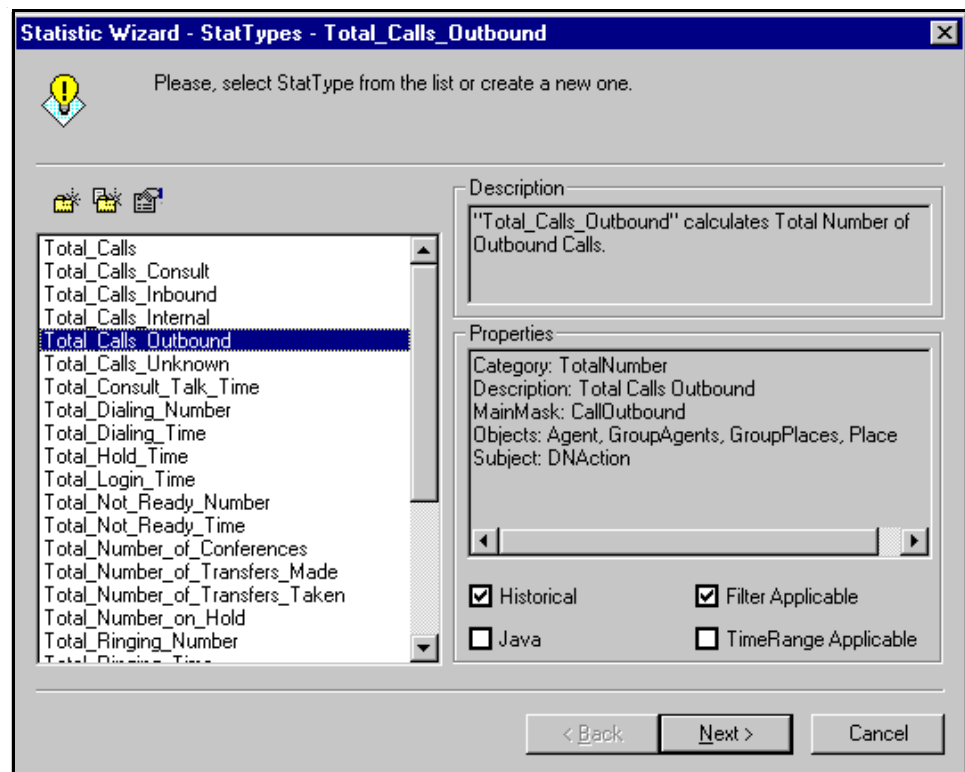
Statistic Wizard - StatTypes - Total_Calls_Outbound

Please, select StatType from the list or create a new one.

Total_Calls
Total_Calls_Consult
Total_Calls_Inbound
Total_Calls_Internal
Total_Calls_Outbound
Total_Calls_Unknown
Total_Consult_Talk_Time
Total_Dialing_Number
Total_Dialing_Time
Total_Hold_Time
Total_Login_Time
Total_Not_Ready_Number
Total_Not_Ready_Time
Total_Number_of_Conferences
Total_Number_of_Transfers_Made
Total_Number_of_Transfers_Taken
Total_Number_on_Hold
Total_Ringing_Number
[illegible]

Description
"Total_Calls_Outbound" calculates Total Number of Outbound Calls.

Properties
Category: TotalNumber
Description: Total Calls Outbound
MainMask: CallOutbound
Objects: Agent, GroupAgents, GroupPlaces, Place
Subject: DNAction

Historical
Filter Applicable
Java
TimeRange Applicable

< Back
Next >
Cancel